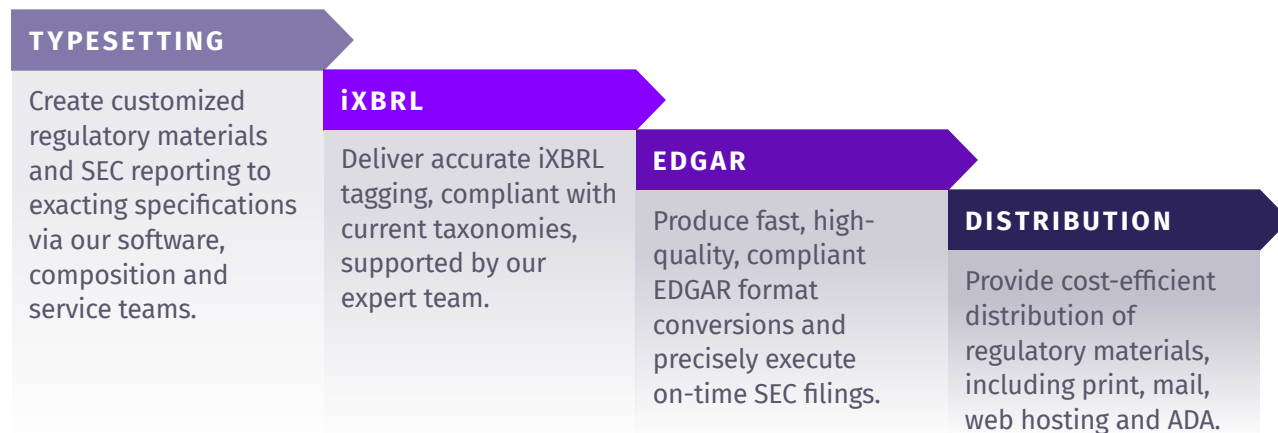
TYPESETTING

Create customized regulatory materials and SEC reporting to exacting specifications via our software, composition and service teams.

iXBRL

Deliver accurate iXBRL tagging, compliant with current taxonomies, supported by our expert team.

EDGAR

Produce fast, high-quality, compliant EDGAR format conversions and precisely execute on-time SEC filings.

DISTRIBUTION

Provide cost-efficient distribution of regulatory materials, including print, mail, web hosting and ADA.